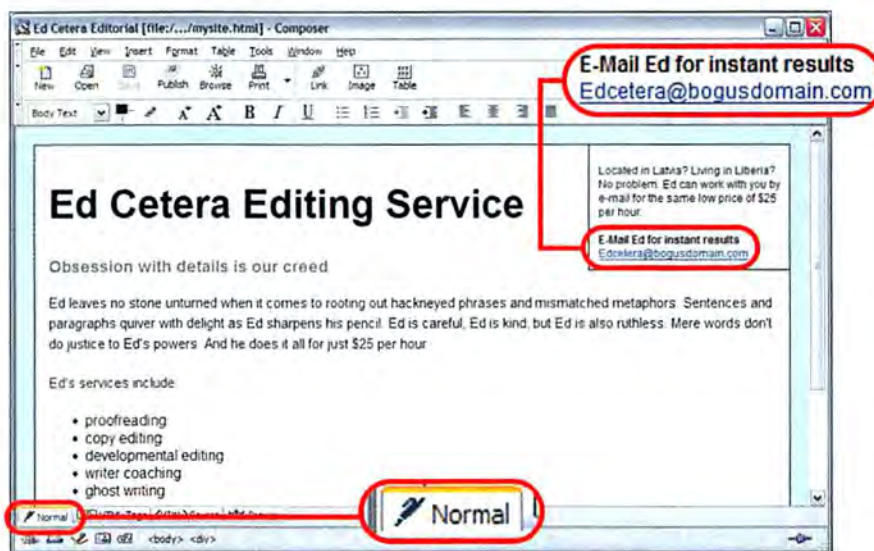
Ed Cetera Editorial [file:/.../mysite.html] - Composer

File Edit View Insert Format Table Tools Window Help

New Open Save Publish Browse Print Link Image Table

Body Text

E-Mail Ed for instant results
Edcetera@bogusdomain.com

Ed Cetera Editing Service

Located in Latvia? Living in Liberia? No problem. Ed can work with you by e-mail for the same low price of $25 per hour.

E-Mail Ed for instant results
Edcetera@bogusdomain.com

Obsession with details is our creed

Ed leaves no stone unturned when it comes to rooting out hackneyed phrases and mismatched metaphors. Sentences and paragraphs quiver with delight as Ed sharpens his pencil. Ed is careful, Ed is kind, but Ed is also ruthless. Mere words don't do justice to Ed's powers. And he does it all for just $25 per hour.

Ed's services include:

- proofreading
- copy editing
- developmental editing
- writer coaching
- ghost writing

Normal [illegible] Tags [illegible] Source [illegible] Preview

Normal

<body> <div>